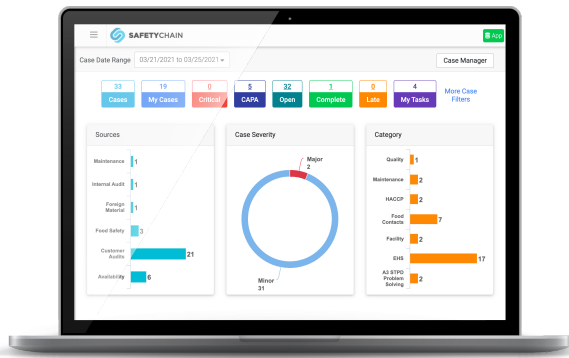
SAFETYCHAIN

App

Case Date Range 03/21/2021 to 03/25/2021

Case Manager

33 Cases

19 My Cases

0 Critical

5 CAPA

32 Open

1 Complete

0 Late

4 My Tasks

More Case Filters

Sources

Maintenance 1

Internal Audit 1

Foreign Material 1

Food Safety 3

Customer Audits 21

Availability 6

Case Severity

Major 2

Minor 31

Category

Quality 1

Maintenance 2

HACCP 2

Food Contacts 7

Facility 2

EHS 17

A3 STPD Problem Solving 2